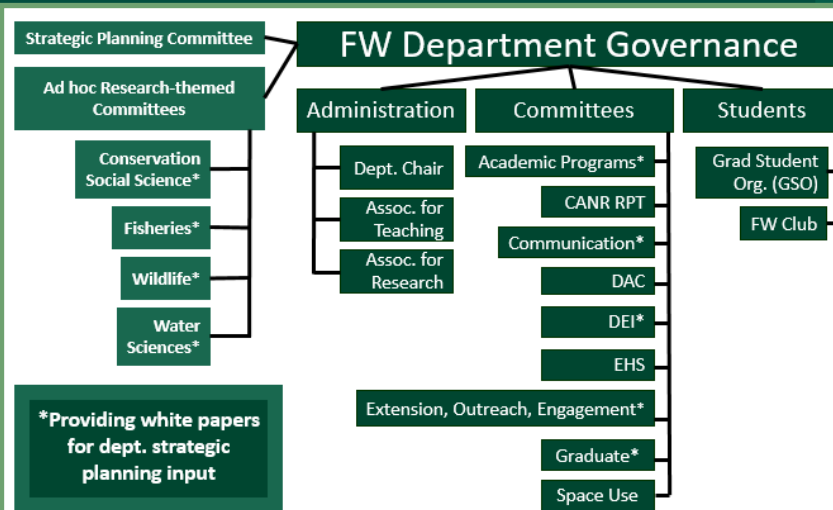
Strategic Planning Committee

Ad hoc Research-themed Committees

Conservation Social Science*

Fisheries*

Wildlife*

Water Sciences*

*Providing white papers for dept. strategic planning input

FW Department Governance

Administration

Dept. Chair

Assoc. for Teaching

Assoc. for Research

Committees

Academic Programs*

CANR RPT

Communication*

DAC

DEI*

EHS

Extension, Outreach, Engagement*

Graduate*

Space Use

Students

Grad Student Org. (GSO)

FW Club